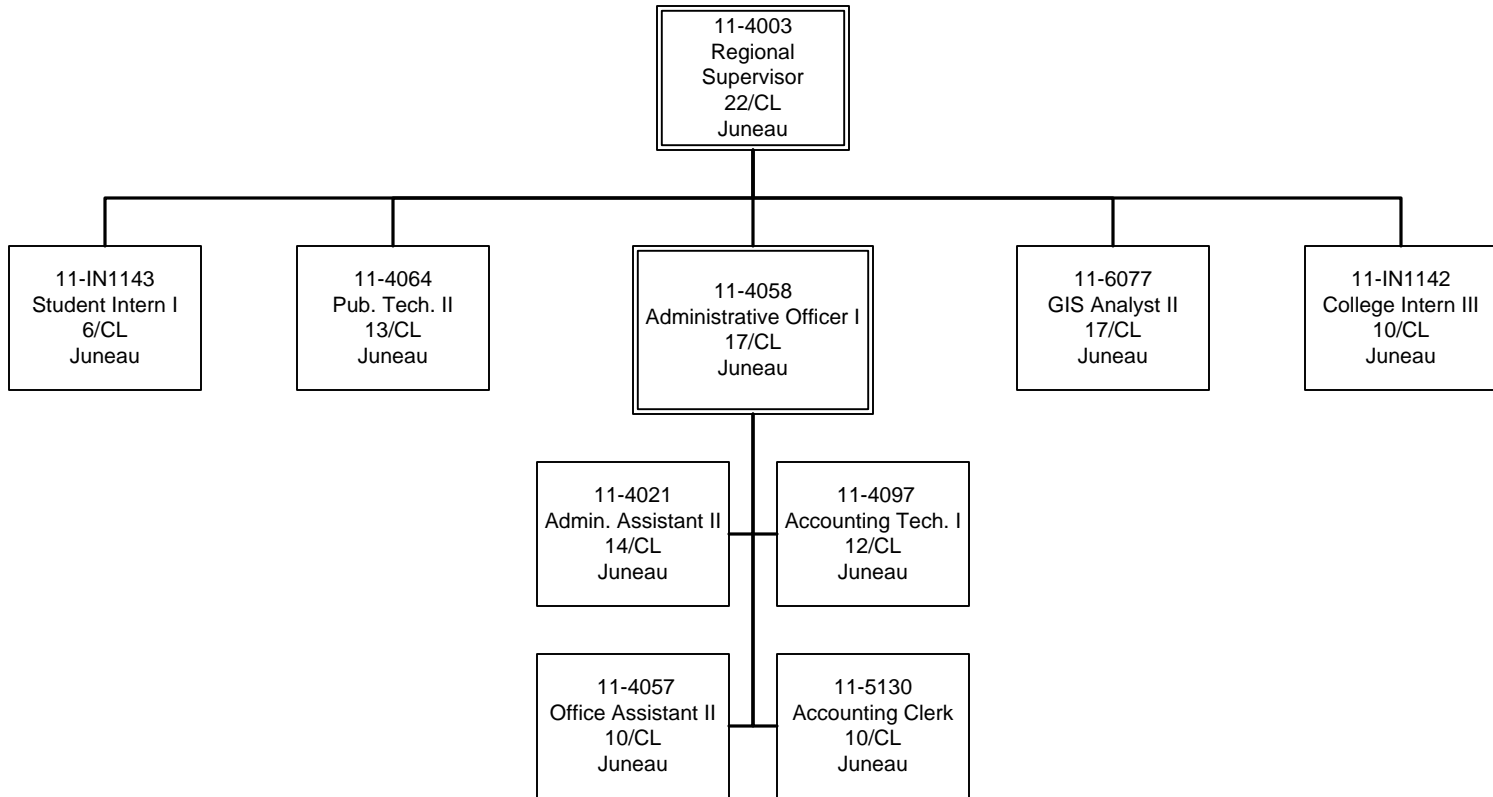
11-4003
Regional Supervisor
22/CL
Juneau

11-IN1143
Student Intern I
6/CL
Juneau

11-4064
Pub. Tech. II
13/CL
Juneau

11-4058
Administrative Officer I
17/CL
Juneau

11-6077
GIS Analyst II
17/CL
Juneau

11-IN1142
College Intern III
10/CL
Juneau

11-4021
Admin. Assistant II
14/CL
Juneau

11-4097
Accounting Tech. I
12/CL
Juneau

11-4057
Office Assistant II
10/CL
Juneau

11-5130
Accounting Clerk
10/CL
Juneau